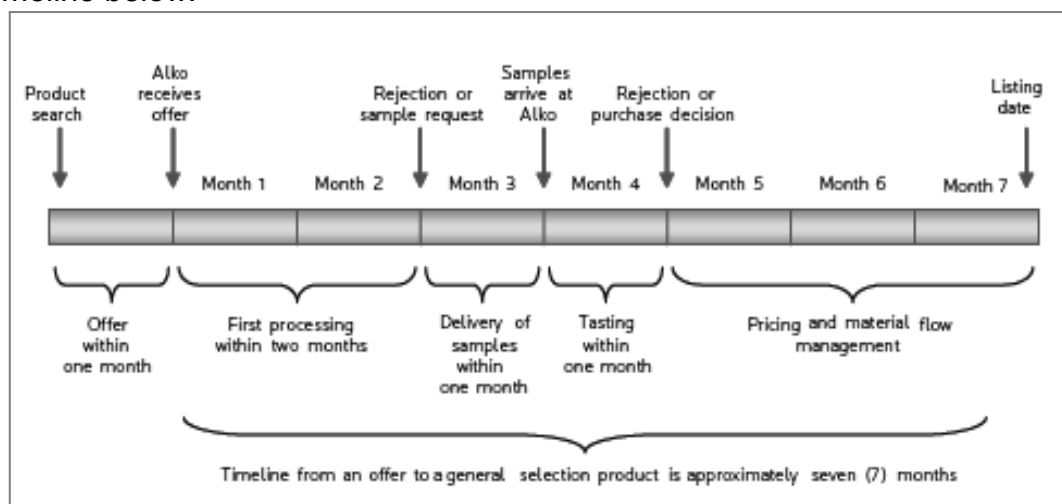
timeline below:

Product search

Alko receives offer

Rejection or sample request

Samples arrive at Alko

Rejection or purchase decision

Listing date

Month 1

Month 2

Month 3

Month 4

Month 5

Month 6

Month 7

Offer within one month

First processing within two months

Delivery of samples within one month

Tasting within one month

Pricing and material flow management

Timeline from an offer to a general selection product is approximately seven (7) months